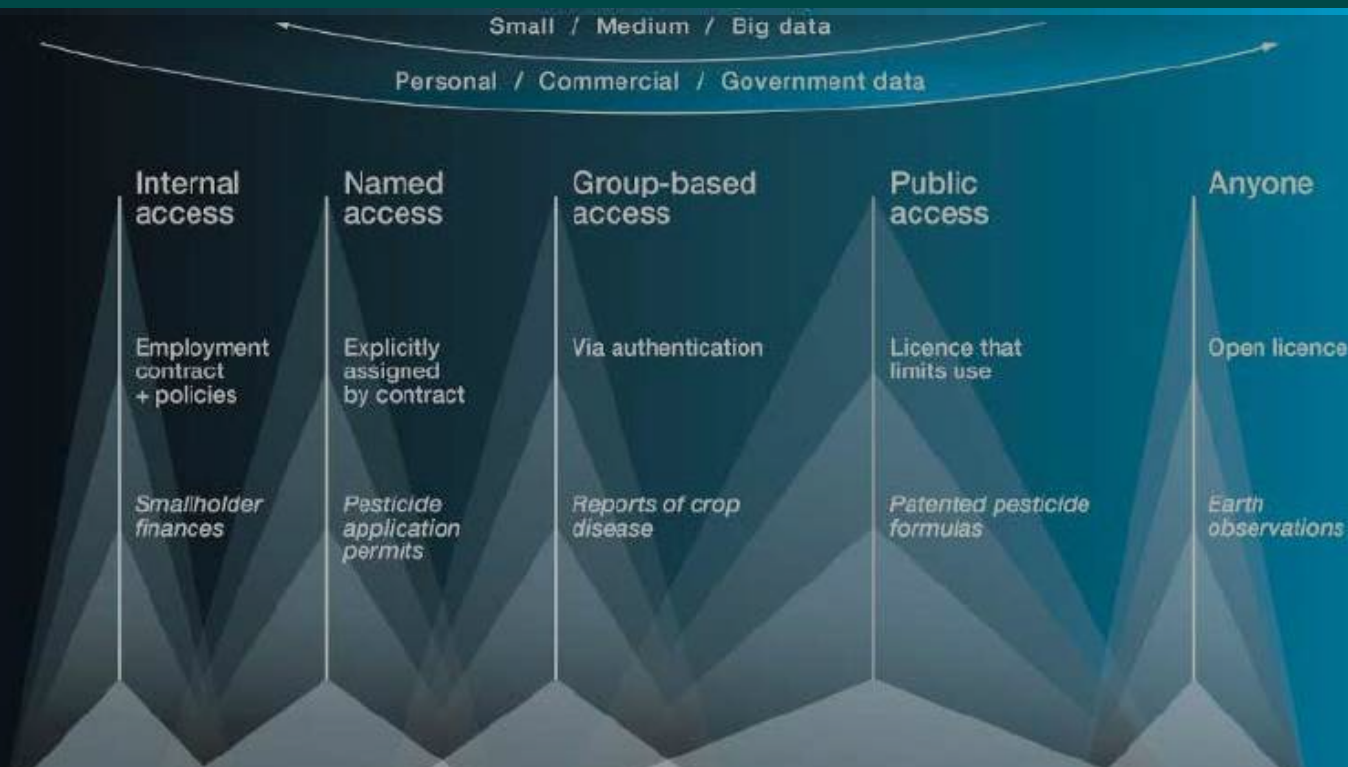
Small / Medium / Big data

Personal / Commercial / Government data

Internal access

Employment contract + policies

Smallholder finances

Named access

Explicitly assigned by contract

Pesticide application permits

Group-based access

Via authentication

Reports of crop disease

Public access

Licence that limits use

Patented pesticide formulas

Anyone

Open licence

Earth observations